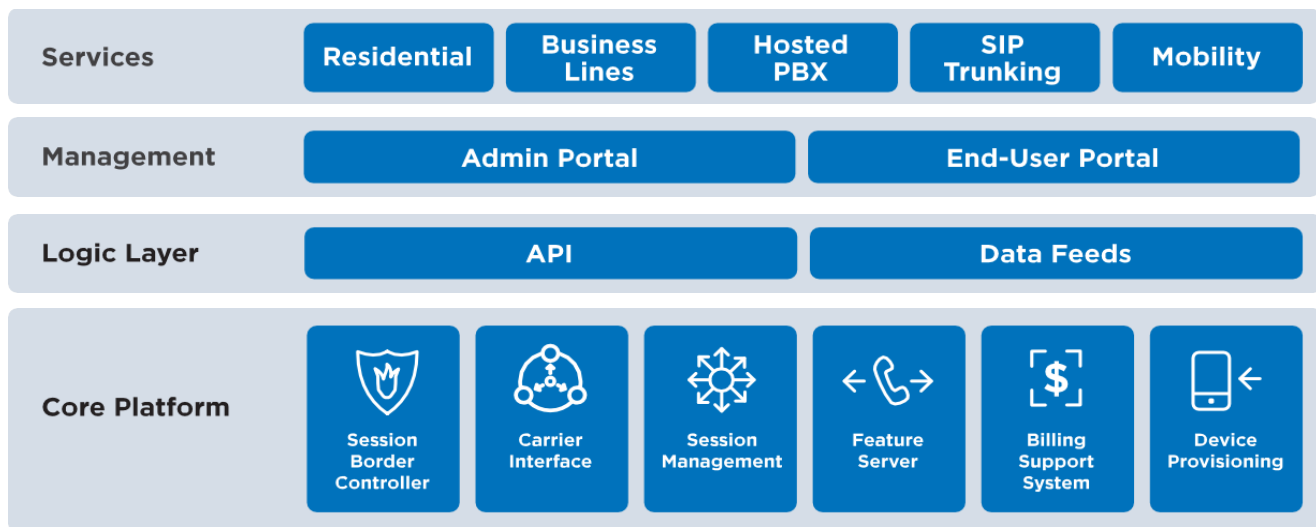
Services

Residential

Business Lines

Hosted PBX

SIP Trunking

Mobility

Management

Admin Portal

End-User Portal

Logic Layer

API

Data Feeds

Core Platform

Session Border Controller

Carrier Interface

Session Management

Feature Server

$

Billing Support System

Device Provisioning